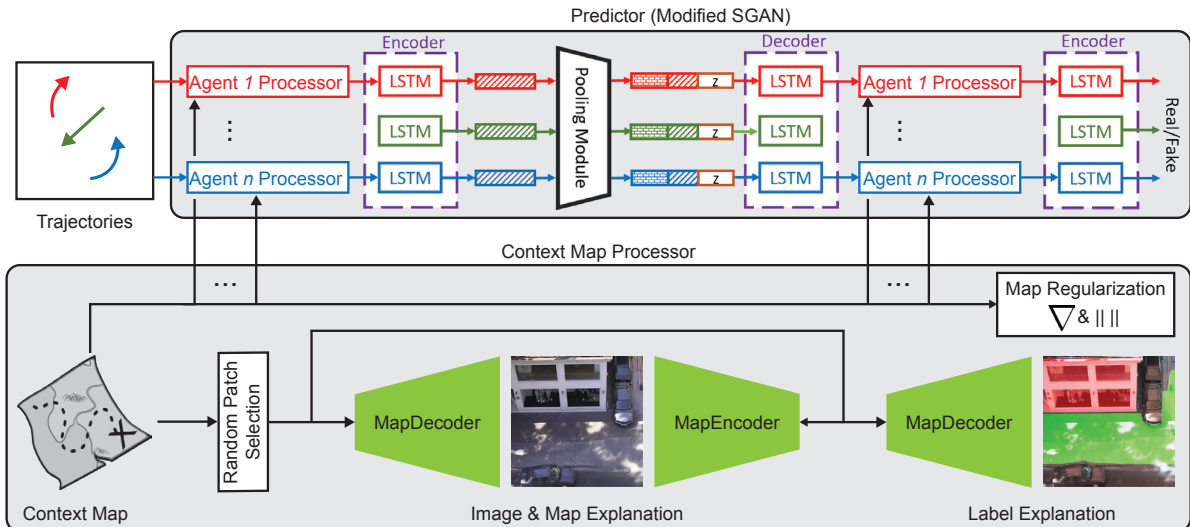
Predictor (Modified SGAN)

Trajectories

Agent 1 Processor

⋮

Agent n Processor

Encoder

LSTM

LSTM

LSTM

Pooling Module

z

z

z

Decoder

LSTM

LSTM

LSTM

Agent 1 Processor

⋮

Agent n Processor

Encoder

LSTM

LSTM

LSTM

Real/Fake

Context Map Processor

...

...

Map Regularization

$\nabla$ & || ||

Random Patch Selection

MapDecoder

MapEncoder

MapDecoder

Context Map

Image & Map Explanation

Label Explanation